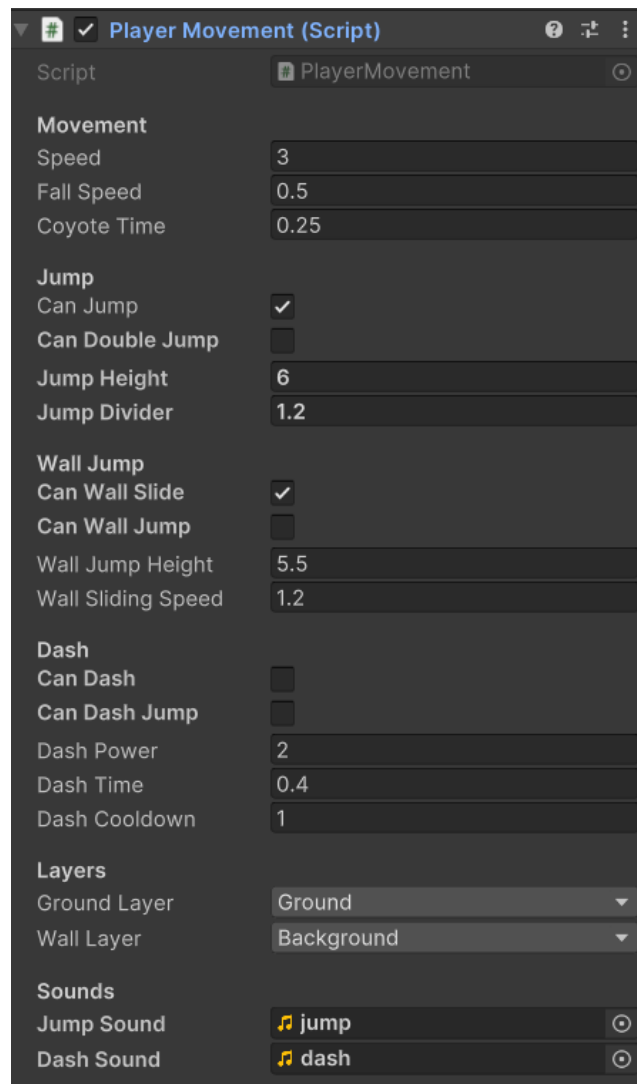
Player Movement (Script)

Script PlayerMovement

Movement
Speed 3
Fall Speed 0.5
Coyote Time 0.25

Jump
Can Jump
Can Double Jump
Jump Height 6
Jump Divider 1.2

Wall Jump
Can Wall Slide
Can Wall Jump
Wall Jump Height 5.5
Wall Sliding Speed 1.2

Dash
Can Dash
Can Dash Jump
Dash Power 2
Dash Time 0.4
Dash Cooldown 1

Layers
Ground Layer Ground
Wall Layer Background

Sounds
Jump Sound jump
Dash Sound dash